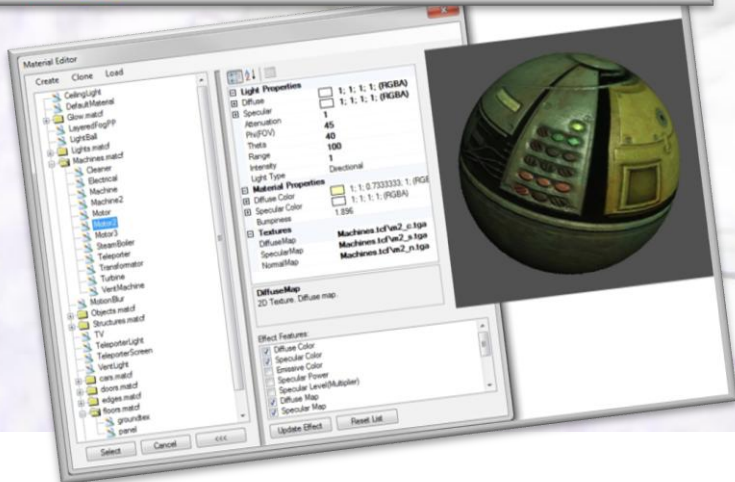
Material Editor

Create Clone Load

CeilingLight
DefaultMaterial
Glow.matcf
LayeredFogFP
LightBall
Lights.matcf
Machines.matcf
Cleaner
Electrical
Machine
Machine2
Motor
Motor2
Motor3
SteamBoiler
Teleporter
Transformator
Turbine
VentMachine
MotionBlur
Objects.matcf
Structures.matcf
TV
TeleporterLight
TeleporterScreen
VentLight
cars.matcf
doors.matcf
edges.matcf
floors.matcf
groundtiles
panel

Select Cancel <<<

Light Properties
Diffuse 1; 1; 1; 1; (RGBA)
Specular 1; 1; 1; 1; (RGBA)
Attenuation 1
Phi(FOV) 45
Theta 40
Range 100
Intensity 1
Light Type Directional
Material Properties
Diffuse Color 1; 1; 0.7333333; 1; (RGB
Specular Color 1; 1; 1; 1; (RGBA)
Bumpiness 1.896
Textures
DiffuseMap Machines.tcf\m2_c.tga
SpecularMap Machines.tcf\m2_s.tga
NormalMap Machines.tcf\m2_n.tga

DiffuseMap
2D Texture. Diffuse map.

Effect Features:
Diffuse Color
Specular Color
Emissive Color
Specular Power
Specular Level(Multiplier)
Diffuse Map
Specular Map

Update Effect Reset List